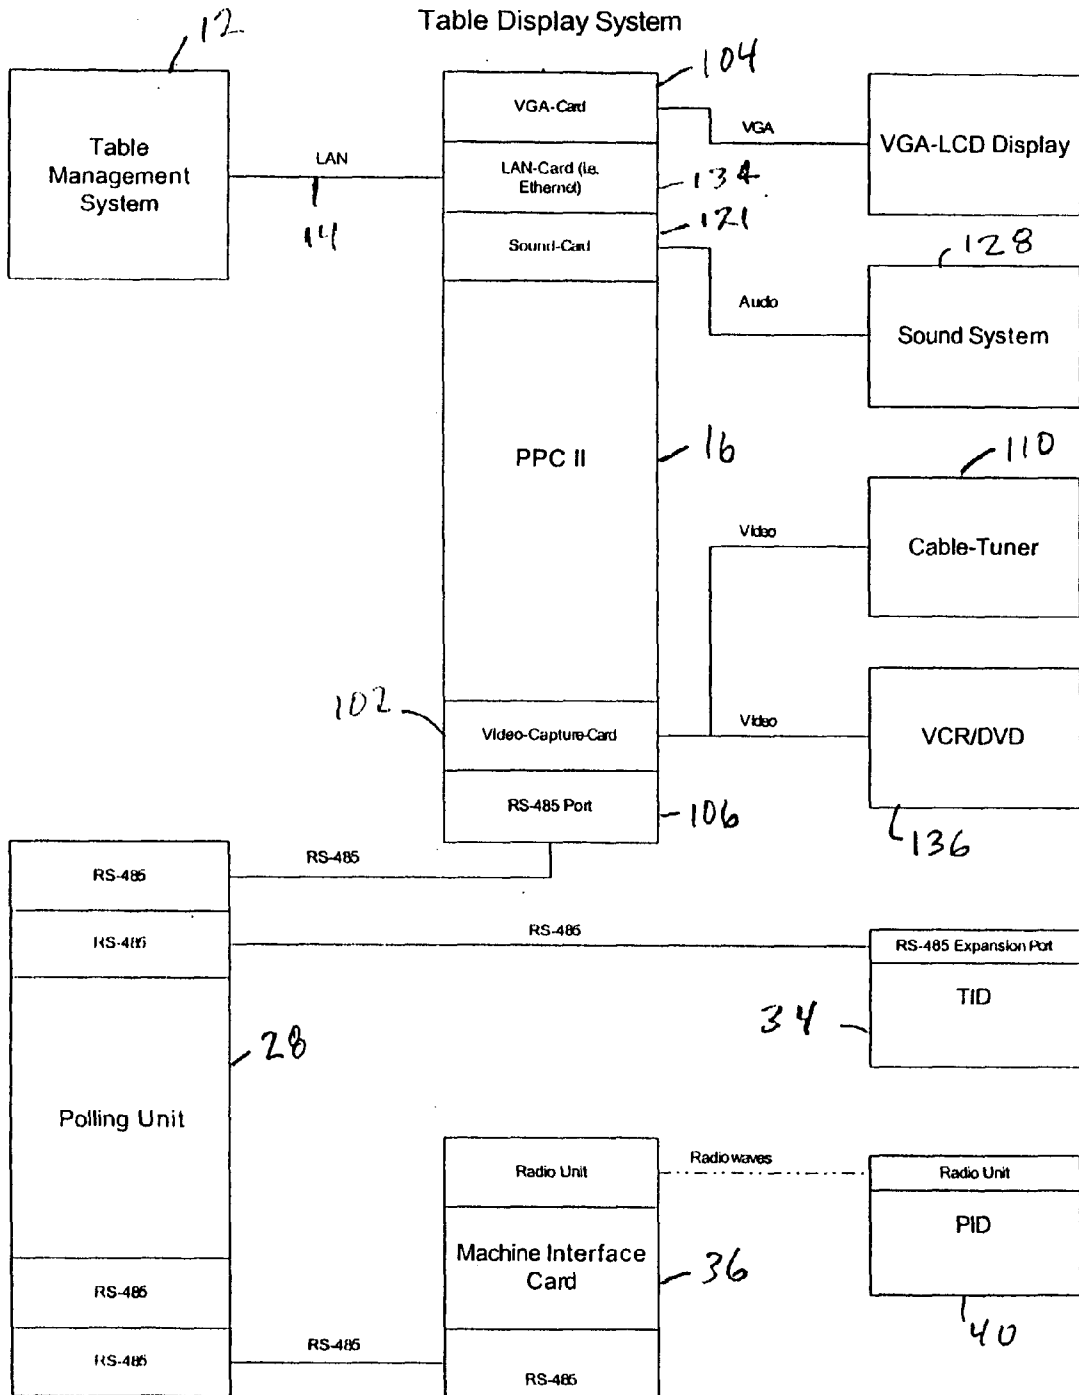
Table Display System

12

Table Management System

LAN

14

104

VGA-Card

LAN-Card (ie. Ethernet)

134

121

Sound-Card

VGA

VGA-LCD Display

128

Audio

Sound System

PPC II

16

110

Video

Cable-Tuner

102

Video-Capture-Card

Video

VCR/DVD

RS-485 Port

106

136

RS-485

RS-485

RS-485

RS-485

RS-485 Expansion Port

TID

34

28

Polling Unit

Radio Unit

Radio waves

Radio Unit

PID

Machine Interface Card

36

RS-485

40

RS-485

RS-485

RS-485